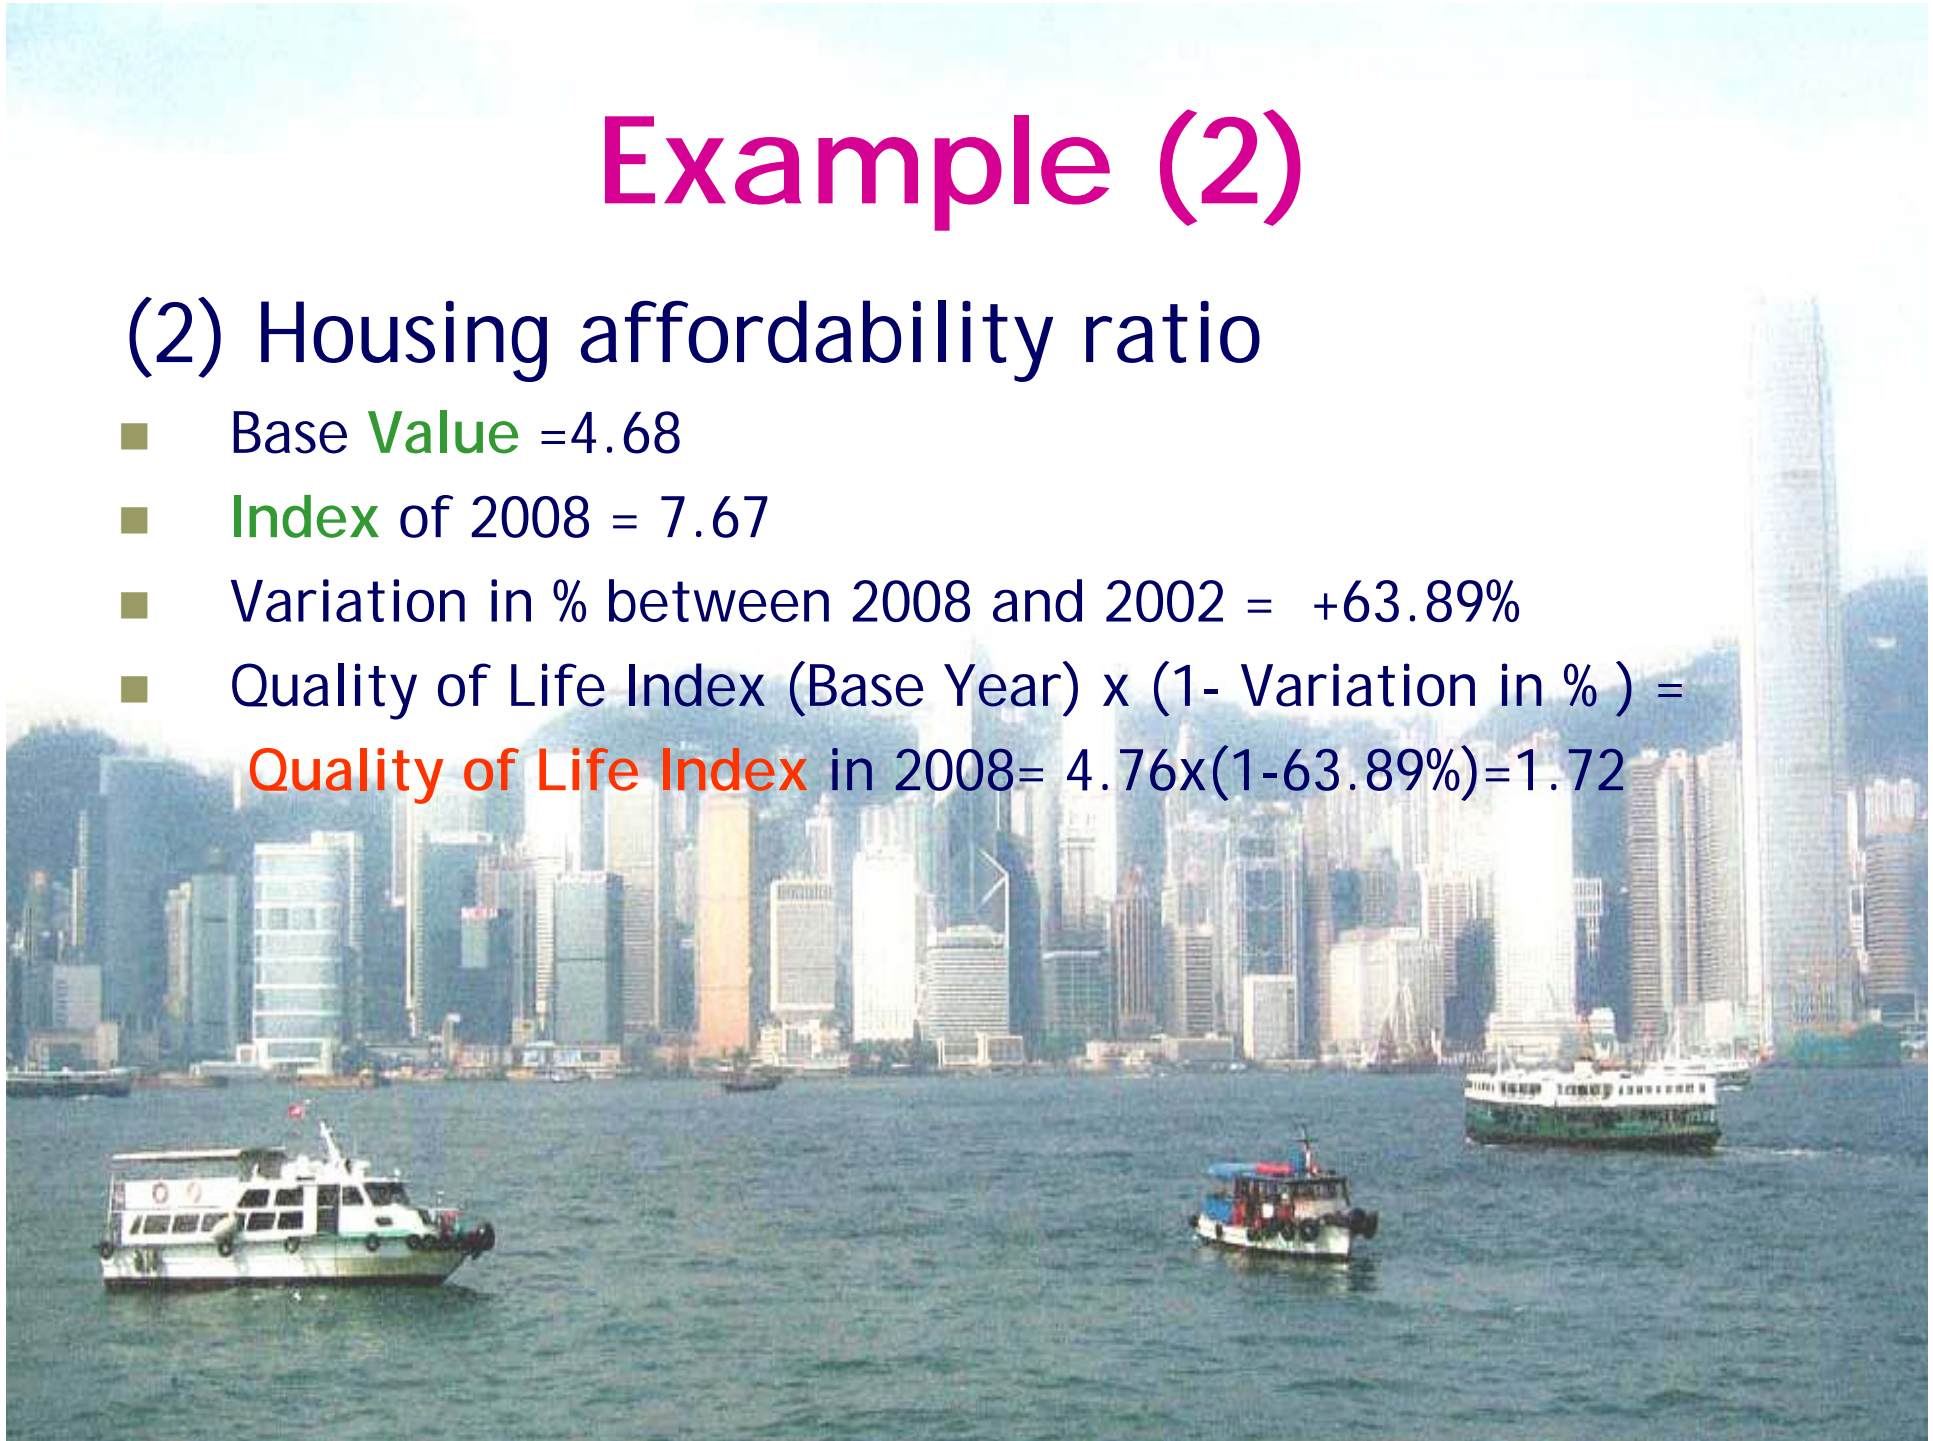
Example (2)

(2) Housing affordability ratio

- Base Value =4.68
- Index of 2008 = 7.67
- Variation in % between 2008 and 2002 = +63.89%
- Quality of Life Index (Base Year) x (1- Variation in % ) =

Quality of Life Index in 2008= 4.76x(1-63.89%)=1.72